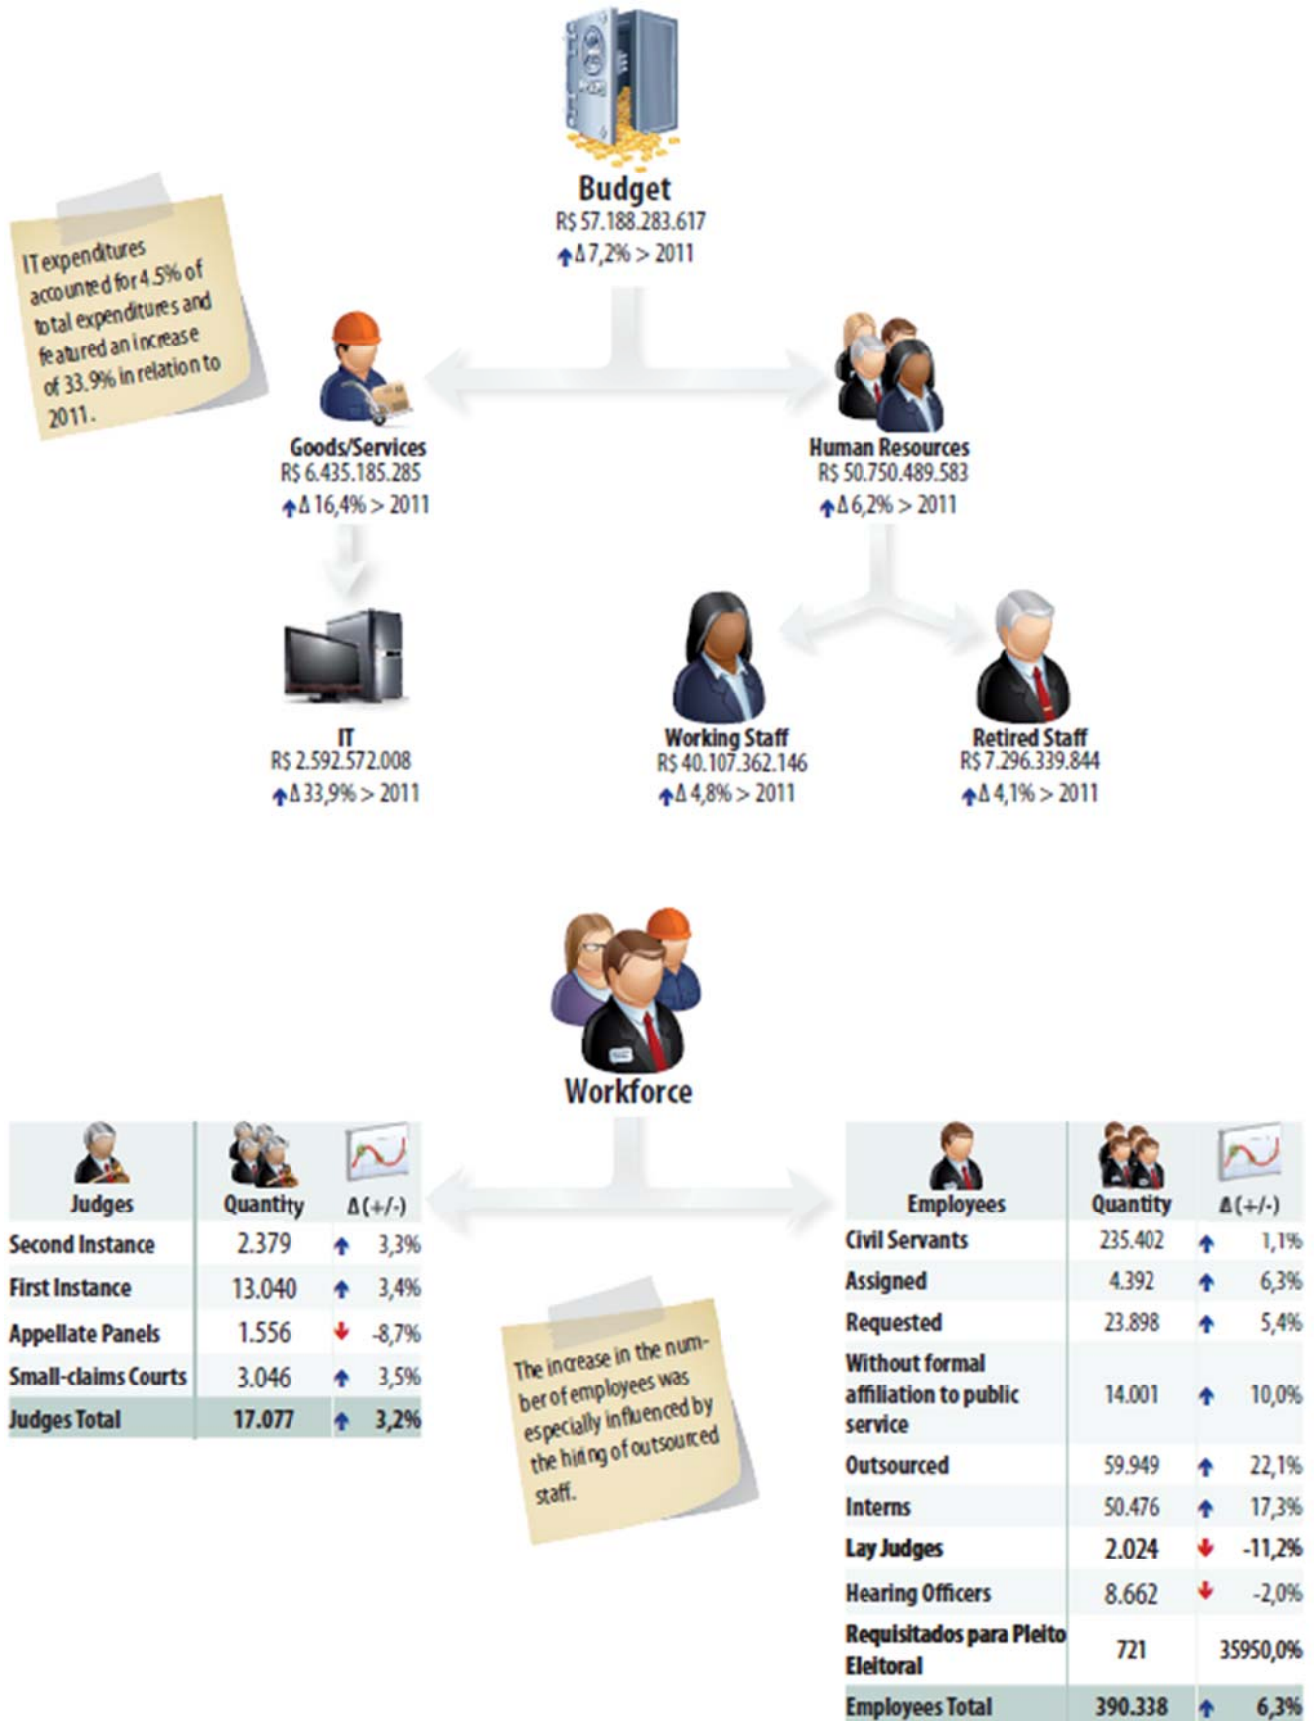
Budget
R$ 57.188.283.617
Δ 7,2% > 2011

IT expenditures accounted for 4.5% of total expenditures and featured an increase of 33.9% in relation to 2011.

Goods/Services
R$ 6.435.185.285
Δ 16,4% > 2011

Human Resources
R$ 50.750.489.583
Δ 6,2% > 2011

IT
R$ 2.592.572.008
Δ 33,9% > 2011

Working Staff
R$ 40.107.362.146
Δ 4,8% > 2011

Retired Staff
R$ 7.296.339.844
Δ 4,1% > 2011

Workforce

| Judges | Quantity | Δ (+/-) |
|---|---|---|
| Second Instance | 2.379 | 3,3% |
| First Instance | 13.040 | 3,4% |
| Appellate Panels | 1.556 | -8,7% |
| Small-claims Courts | 3.046 | 3,5% |
| Judges Total | 17.077 | 3,2% |

The increase in the number of employees was especially influenced by the hiring of outsourced staff.

| Employees | Quantity | Δ (+/-) |
|---|---|---|
| Civil Servants | 235.402 | 1,1% |
| Assigned | 4.392 | 6,3% |
| Requested | 23.898 | 5,4% |
| Without formal affiliation to public service | 14.001 | 10,0% |
| Outsourced | 59.949 | 22,1% |
| Interns | 50.476 | 17,3% |
| Lay Judges | 2.024 | -11,2% |
| Hearing Officers | 8.662 | -2,0% |
| Requisitados para Pleito Eleitoral | 721 | 35950,0% |
| Employees Total | 390.338 | 6,3% |